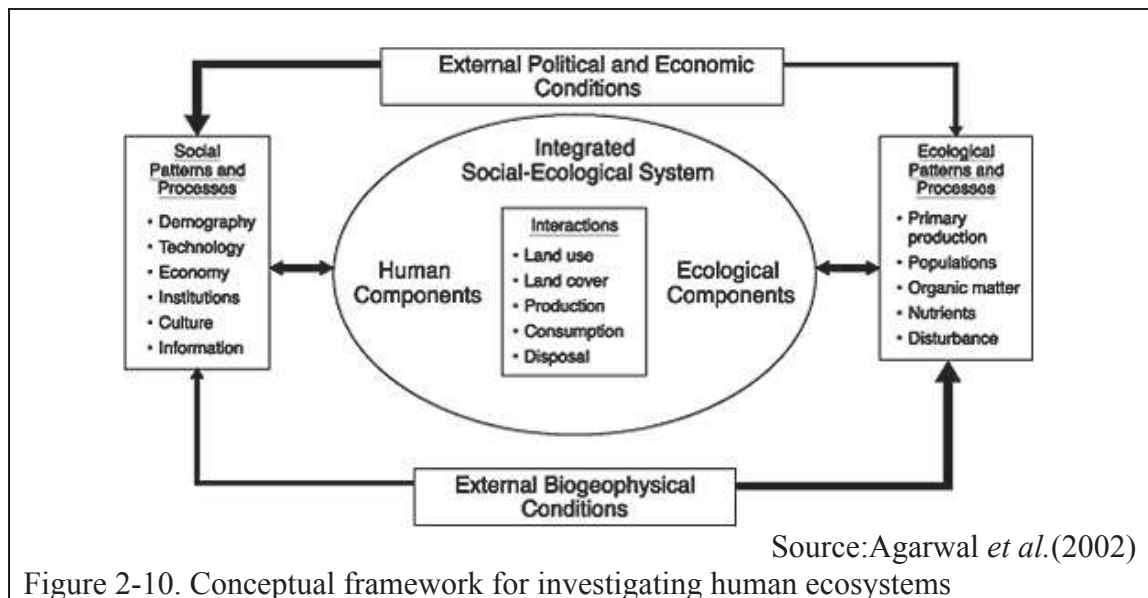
External Political and Economic Conditions

Social Patterns and Processes
• Demography
• Technology
• Economy
• Institutions
• Culture
• Information

Integrated Social-Ecological System

Human Components

Interactions
• Land use
• Land cover
• Production
• Consumption
• Disposal

Ecological Components

Ecological Patterns and Processes
• Primary production
• Populations
• Organic matter
• Nutrients
• Disturbance

External Biogeophysical Conditions

Source:Agarwal *et al.*(2002)

Figure 2-10. Conceptual framework for investigating human ecosystems